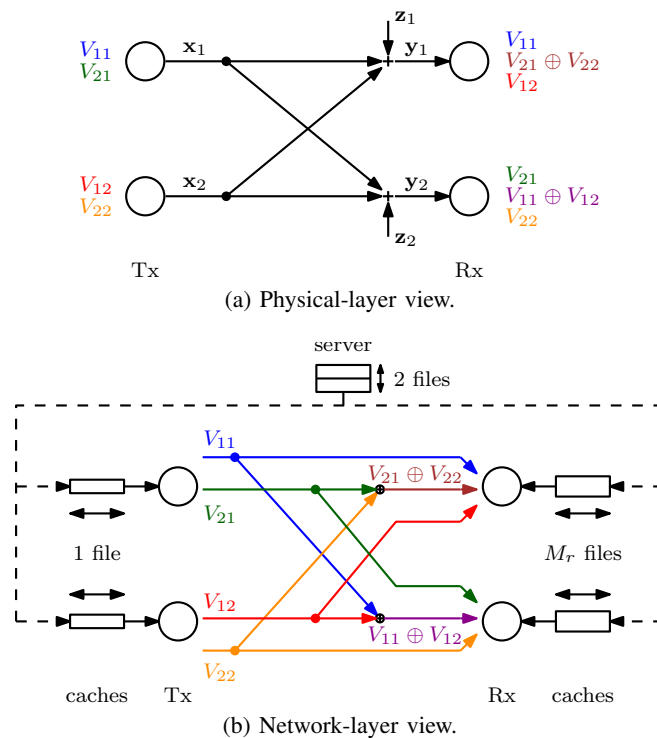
$V_{11}$
$V_{21}$

$\mathbf{x}_1$

$\mathbf{z}_1$

$\mathbf{y}_1$

$V_{11}$
$V_{21} \oplus V_{22}$
$V_{12}$

$V_{12}$
$V_{22}$

$\mathbf{x}_2$

$\mathbf{y}_2$

$\mathbf{z}_2$

$V_{21}$
$V_{11} \oplus V_{12}$
$V_{22}$

Tx

Rx

(a) Physical-layer view.

server

2 files

$V_{11}$

$V_{21} \oplus V_{22}$

$V_{21}$

1 file

$M_r$ files

$V_{12}$

$V_{11} \oplus V_{12}$

$V_{22}$

caches

Tx

Rx

caches

(b) Network-layer view.